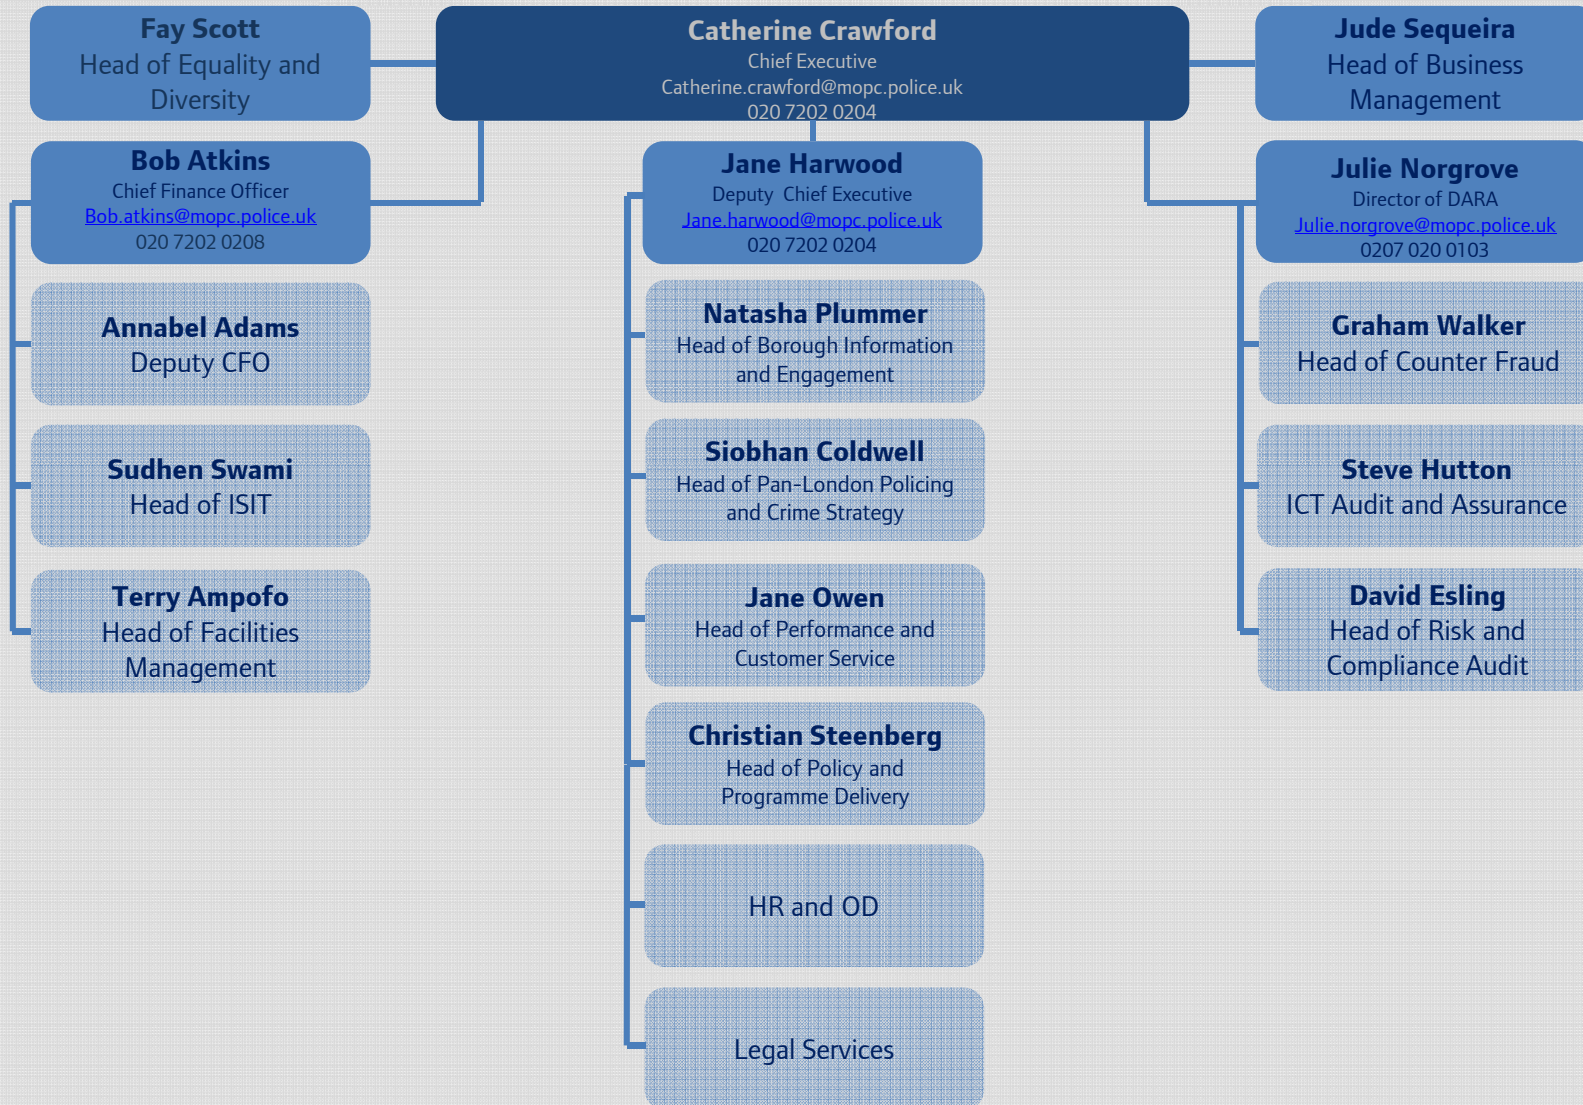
Fay Scott
Head of Equality and Diversity

Catherine Crawford
Chief Executive
Catherine.crawford@mopc.police.uk
020 7202 0204

Jude Sequeira
Head of Business Management

Bob Atkins
Chief Finance Officer
Bob.atkins@mopc.police.uk
020 7202 0208

Annabel Adams
Deputy CFO

Sudhen Swami
Head of ISIT

Terry Ampofo
Head of Facilities Management

Jane Harwood
Deputy Chief Executive
Jane.harwood@mopc.police.uk
020 7202 0204

Natasha Plummer
Head of Borough Information and Engagement

Siobhan Coldwell
Head of Pan-London Policing and Crime Strategy

Jane Owen
Head of Performance and Customer Service

Christian Steenberg
Head of Policy and Programme Delivery

HR and OD

Legal Services

Julie Norgrove
Director of DARA
Julie.norgrove@mopc.police.uk
0207 020 0103

Graham Walker
Head of Counter Fraud

Steve Hutton
ICT Audit and Assurance

David Esling
Head of Risk and Compliance Audit